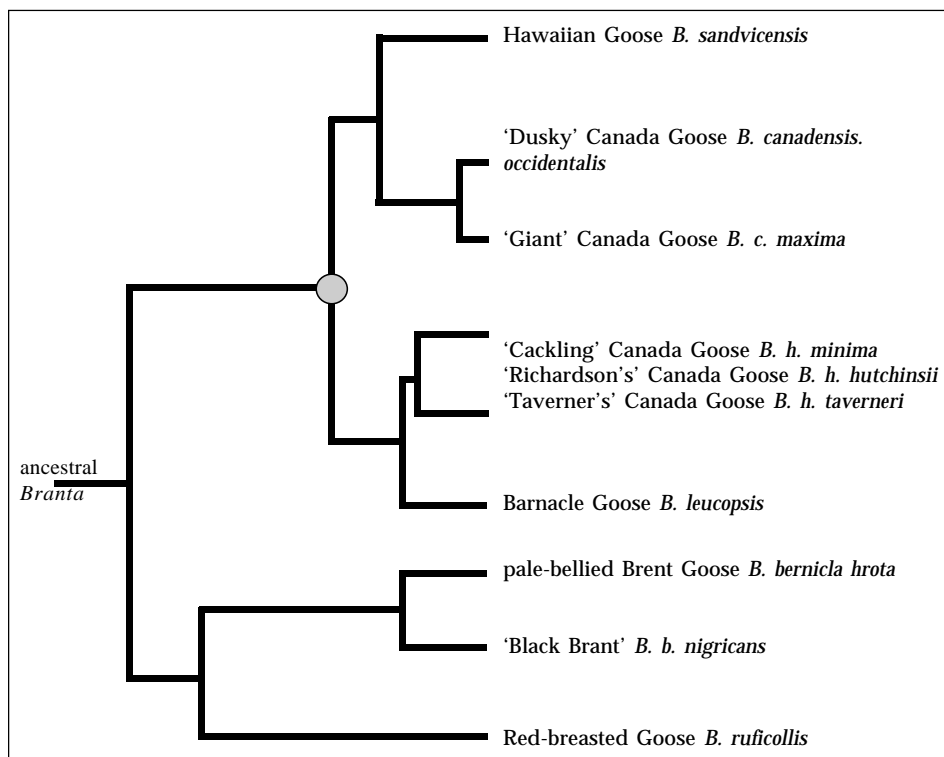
Hawaiian Goose B. sandvicensis

'Dusky' Canada Goose B. canadensis. occidentalis

'Giant' Canada Goose B. c. maxima

'Cackling' Canada Goose B. h. minima
'Richardson's' Canada Goose B. h. hutchinsii
'Taverner's' Canada Goose B. h. taverneri

ancestral Branta

Barnacle Goose B. leucopsis

pale-bellied Brent Goose B. bernicla hrota

'Black Brant' B. b. nigricans

Red-breasted Goose B. ruficollis